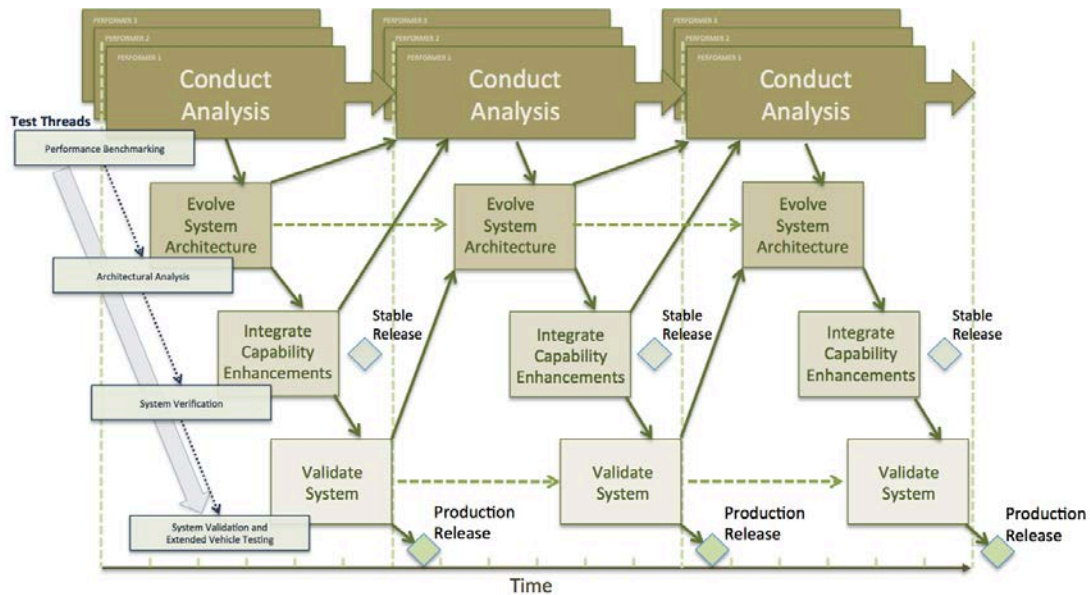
PERFORMER 3
PERFORMER 2
PERFORMER 1
Conduct Analysis

PERFORMER 3
PERFORMER 2
PERFORMER 1
Conduct Analysis

PERFORMER 3
PERFORMER 2
PERFORMER 1
Conduct Analysis

Test Threads
Performance Benchmarking
Architectural Analysis
System Verification
System Validation and Extended Vehicle Testing

Evolve System Architecture
Integrate Capability Enhancements
Stable Release
Validate System
Production Release

Evolve System Architecture
Integrate Capability Enhancements
Stable Release
Validate System
Production Release

Evolve System Architecture
Integrate Capability Enhancements
Stable Release
Validate System
Production Release

Time